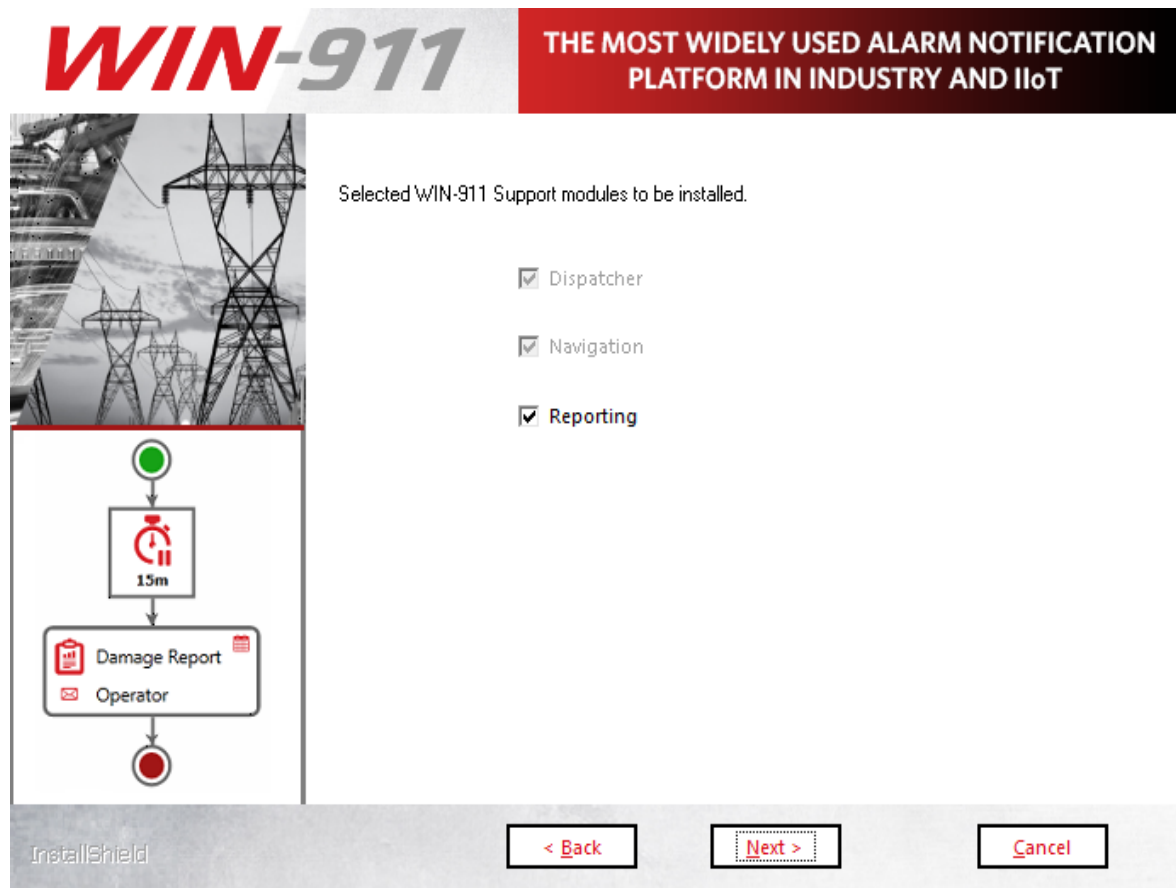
WIN-911

THE MOST WIDELY USED ALARM NOTIFICATION PLATFORM IN INDUSTRY AND IIoT

Selected WIN-911 Support modules to be installed.

☑ Dispatcher

☑ Navigation

☑ Reporting

15m

Damage Report

Operator

InstallShield

< Back

Next >

Cancel